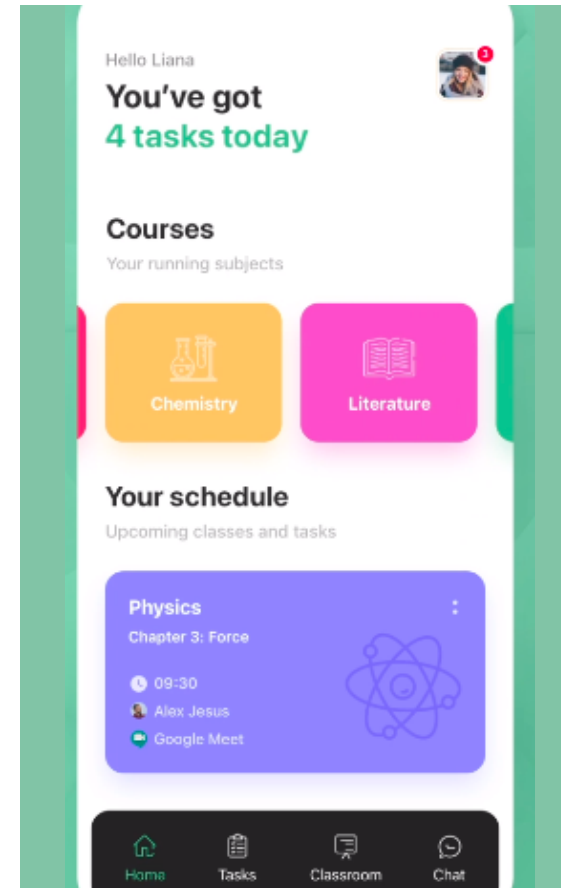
Hello Liana

You've got
4 tasks today

3

Courses
Your running subjects

Chemistry

Literature

Your schedule
Upcoming classes and tasks

Physics
Chapter 3: Force

09:30
Alex Jesus
Google Meet

Home
Tasks
Classroom
Chat